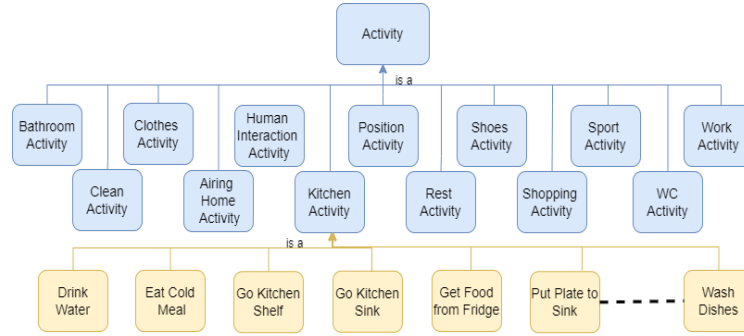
Activity

is a

Bathroom Activity

Clean Activity

Clothes Activity

Airing Home Activity

Human Interaction Activity

Kitchen Activity

Position Activity

Rest Activity

Shoes Activity

Shopping Activity

Sport Activity

WC Activity

Work Activity

is a

Drink Water

Eat Cold Meal

Go Kitchen Shelf

Go Kitchen Sink

Get Food from Fridge

Put Plate to Sink

Wash Dishes